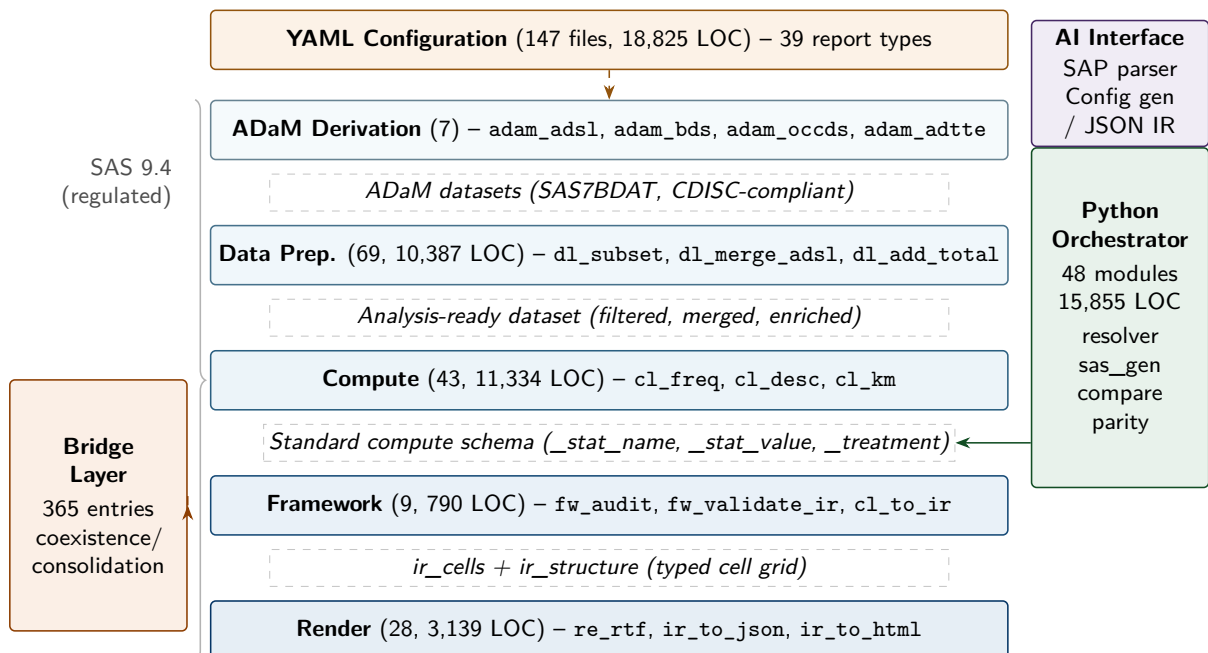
**YAML Configuration** (147 files, 18,825 LOC) – 39 report types

**AI Interface**
SAP parser
Config gen
/ JSON IR

SAS 9.4
(regulated)

**ADaM Derivation** (7) – adam_adsl, adam_bds, adam_occds, adam_adtte

*ADaM datasets (SAS7BDAT, CDISC-compliant)*

**Python Orchestrator**
48 modules
15,855 LOC
resolver
sas_gen
compare
parity

**Data Prep.** (69, 10,387 LOC) – dl_subset, dl_merge_adsl, dl_add_total

*Analysis-ready dataset (filtered, merged, enriched)*

**Compute** (43, 11,334 LOC) – cl_freq, cl_desc, cl_km

**Bridge Layer**
365 entries
coexistence/
consolidation

*Standard compute schema (_stat_name, _stat_value, _treatment)*

**Framework** (9, 790 LOC) – fw_audit, fw_validate_ir, cl_to_ir

*ir_cells + ir_structure (typed cell grid)*

**Render** (28, 3,139 LOC) – re_rtf, ir_to_json, ir_to_html